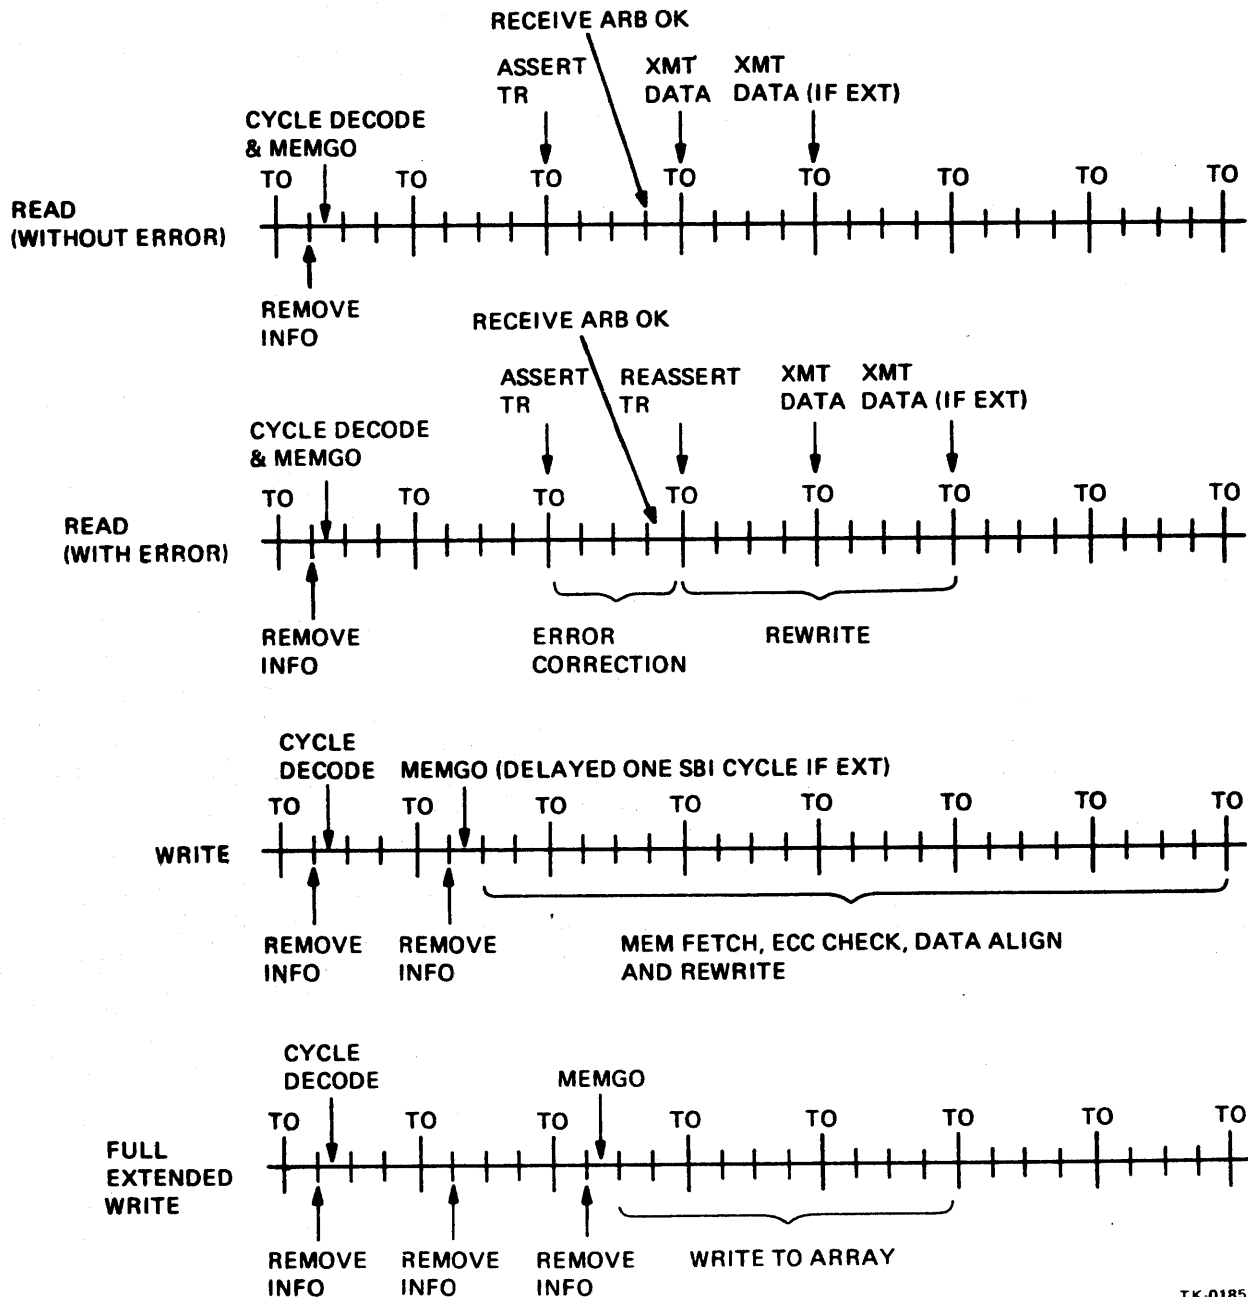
RECEIVE ARB OK

ASSERT TR

XMT DATA

XMT DATA (IF EXT)

CYCLE DECODE & MEMGO

TO TO TO TO TO TO TO TO

READ (WITHOUT ERROR)

REMOVE INFO

RECEIVE ARB OK

ASSERT TR

REASSERT TR

XMT DATA

XMT DATA (IF EXT)

CYCLE DECODE & MEMGO

TO TO TO TO TO TO TO TO

READ (WITH ERROR)

REMOVE INFO

ERROR CORRECTION

REWRITE

CYCLE DECODE

MEMGO (DELAYED ONE SBI CYCLE IF EXT)

TO TO TO TO TO TO TO TO

WRITE

REMOVE INFO

REMOVE INFO

MEM FETCH, ECC CHECK, DATA ALIGN AND REWRITE

CYCLE DECODE

MEMGO

TO TO TO TO TO TO TO TO

FULL EXTENDED WRITE

REMOVE INFO

REMOVE INFO

REMOVE INFO

WRITE TO ARRAY

TK-0185